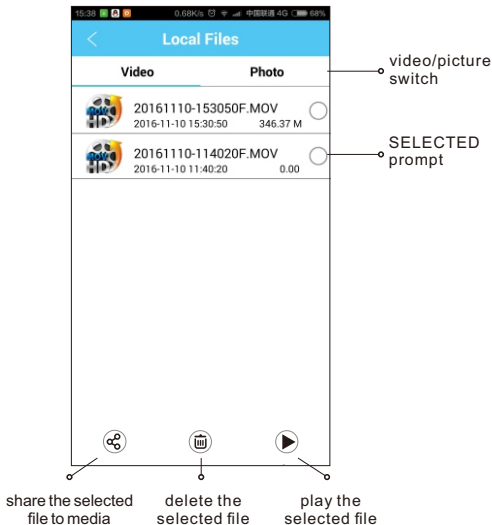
15:38 0.68K/s 中国联通 4G 68%

Local Files

Video

Photo

20161110-153050F.MOV
2016-11-10 15:30:50 346.37 M

20161110-114020F.MOV
2016-11-10 11:40:20 0.00

video/picture switch

SELECTED prompt

share the selected file to media

delete the selected file

play the selected file